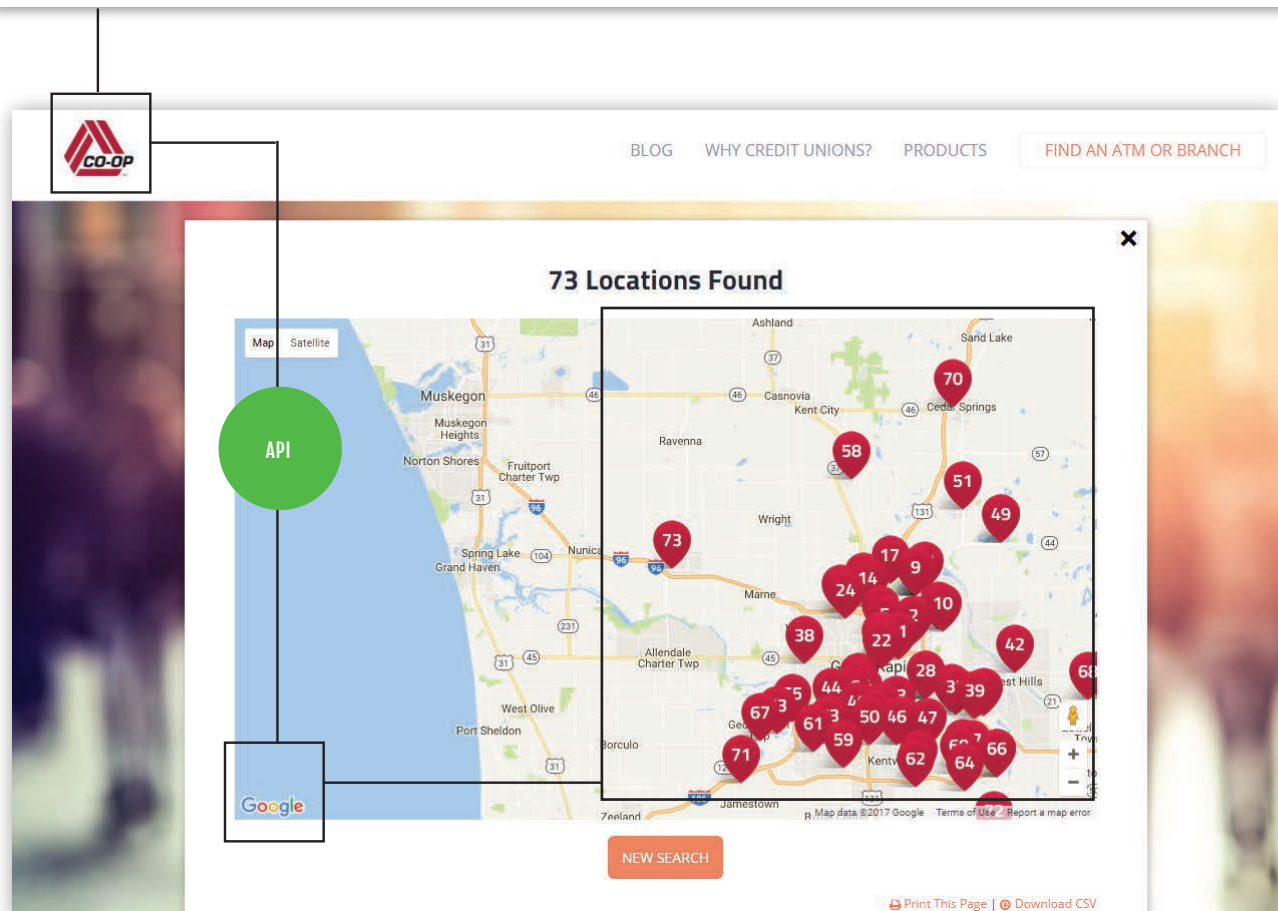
CO-OP

BLOG WHY CREDIT UNIONS? PRODUCTS FIND AN ATM OR BRANCH

73 Locations Found

Map Satellite

API

Ashland
Sand Lake
Muskegon
Casnovia
Kent City
Cedar Springs
Muskegon Heights
Ravenna
Norton Shores
Fruitport Charter Twp
Wright
Spring Lake
Grand Haven
Nunica
Marne
Allendale Charter Twp
West Olive
Port Sheldon
Borculo
Jamestown
Zeeland
Kentw
est Hills

70 58 51 49 73 17 14 9 24 10 38 22 1 42 28 39 44 67 61 50 46 47 59 71 62 64 66 68

Google

Map data ©2017 Google Terms of Use Report a map error

NEW SEARCH

Print This Page | Download CSV